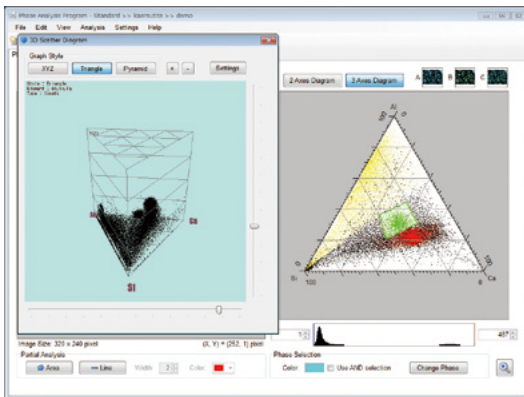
Phase Analysis Program - Standard >> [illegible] >> demo
File Edit View Analysis Settings Help
3D Scatter Diagram
Graph Style
XYZ Triangle Pyramid + - Settings
Style : Triangle
Element : Al,Ca,Si
Type : Count
Mg
Al
Ca
Si
2 Axes Diagram 3 Axes Diagram A B C
Al
Si
Ca
100
100
0
0
Image Size : 320 x 240 pixel
(X, Y) = (252, 1) pixel
Partial Analysis
Area Line Width 3 Color
Phase Selection
Color Use AND selection Change Phase
45